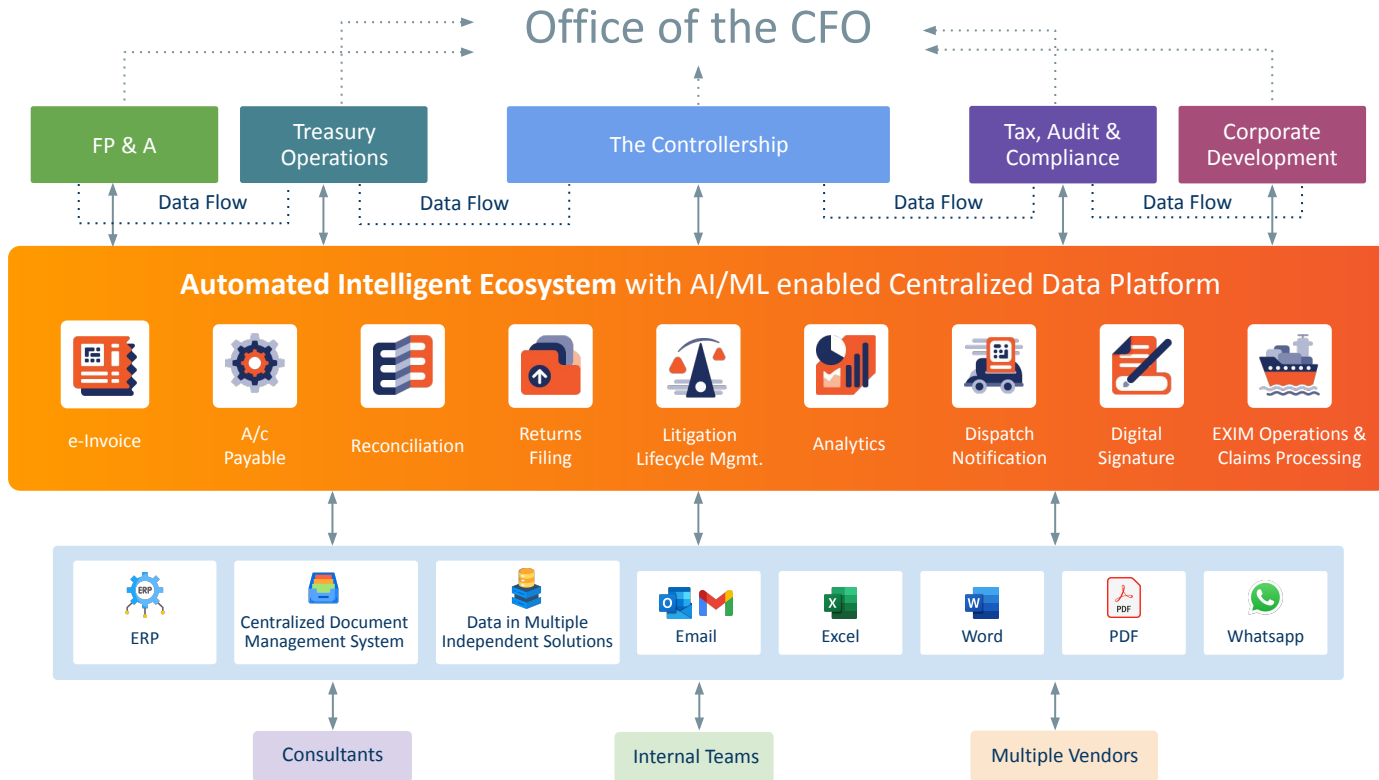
Office of the CFO

FP & A

Treasury Operations

The Controllership

Tax, Audit & Compliance

Corporate Development

Data Flow

Data Flow

Data Flow

Data Flow

**Automated Intelligent Ecosystem** with AI/ML enabled Centralized Data Platform

e-Invoice

A/c Payable

Reconciliation

Returns Filing

Litigation Lifecycle Mgmt.

Analytics

Dispatch Notification

Digital Signature

EXIM Operations & Claims Processing

ERP

ERP

Centralized Document Management System

Data in Multiple Independent Solutions

Email

Excel

Word

PDF

PDF

Whatsapp

Consultants

Internal Teams

Multiple Vendors